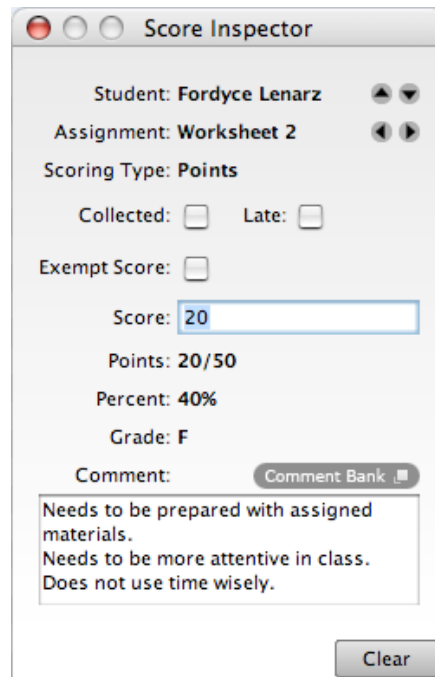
Score Inspector

Student: Fordyce Lenarz

Assignment: Worksheet 2

Scoring Type: Points

Collected: Late:

Exempt Score:

Score: 20

Points: 20/50

Percent: 40%

Grade: F

Comment: Comment Bank

Needs to be prepared with assigned materials.
Needs to be more attentive in class.
Does not use time wisely.

Clear